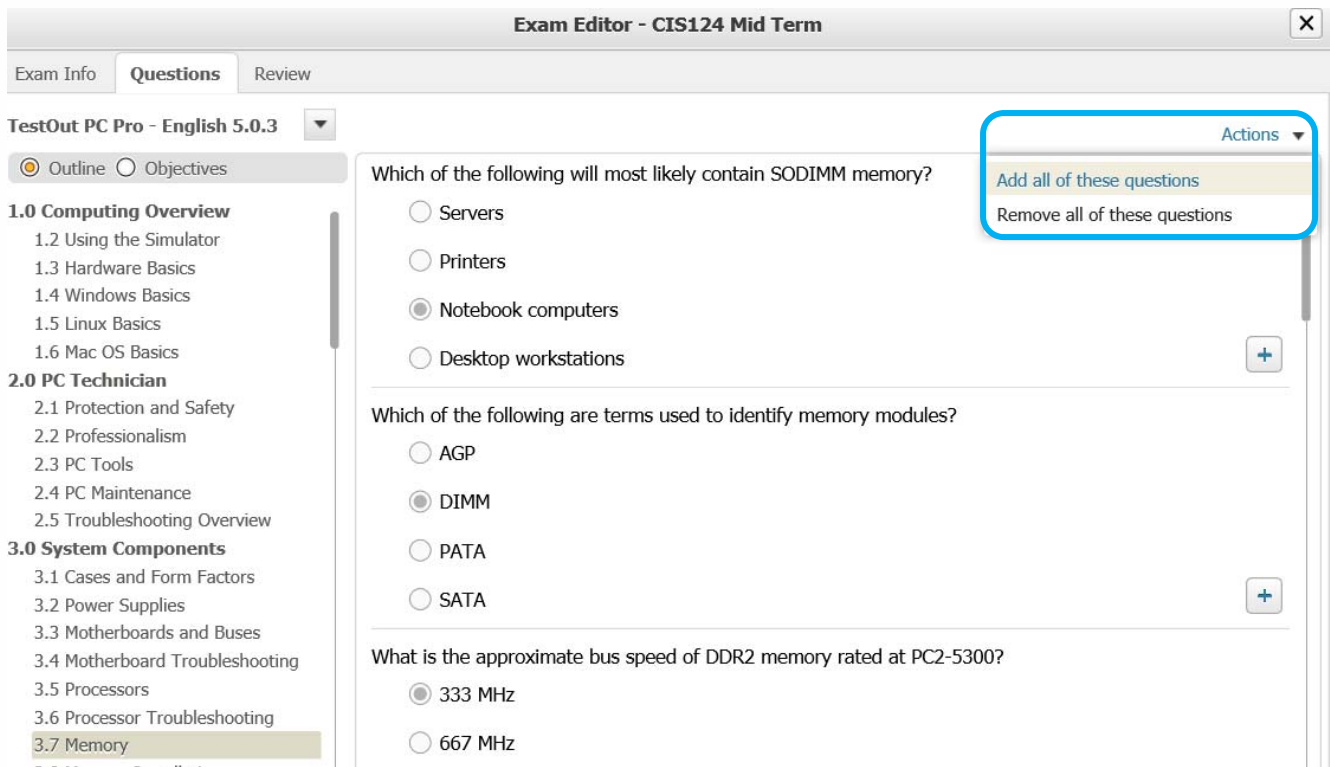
Exam Editor - CIS124 Mid Term

X

Exam Info
Questions
Review

TestOut PC Pro - English 5.0.3

Actions

Add all of these questions
Remove all of these questions

Outline
Objectives

1.0 Computing Overview
1.2 Using the Simulator
1.3 Hardware Basics
1.4 Windows Basics
1.5 Linux Basics
1.6 Mac OS Basics
2.0 PC Technician
2.1 Protection and Safety
2.2 Professionalism
2.3 PC Tools
2.4 PC Maintenance
2.5 Troubleshooting Overview
3.0 System Components
3.1 Cases and Form Factors
3.2 Power Supplies
3.3 Motherboards and Buses
3.4 Motherboard Troubleshooting
3.5 Processors
3.6 Processor Troubleshooting
3.7 Memory
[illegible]

Which of the following will most likely contain SODIMM memory?
Servers
Printers
Notebook computers
Desktop workstations
+

Which of the following are terms used to identify memory modules?
AGP
DIMM
PATA
SATA
+

What is the approximate bus speed of DDR2 memory rated at PC2-5300?
333 MHz
667 MHz